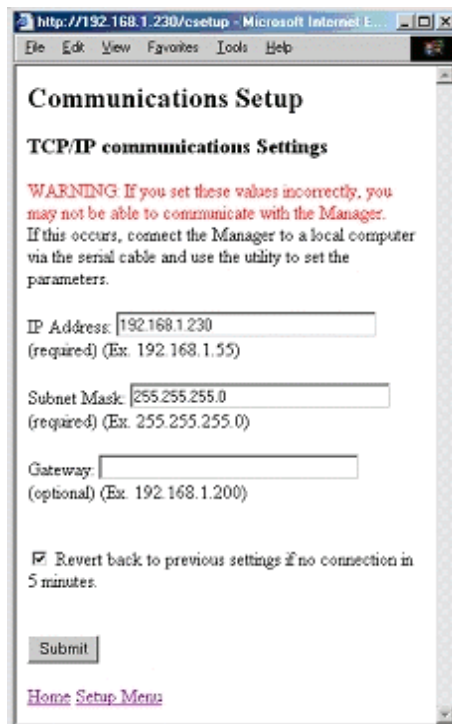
http://192.168.1.230/csetup - Microsoft Internet E...

File Edit View Favorites Tools Help

Communications Setup

TCP/IP communications Settings

WARNING: If you set these values incorrectly, you may not be able to communicate with the Manager. If this occurs, connect the Manager to a local computer via the serial cable and use the utility to set the parameters.

IP Address: 192.168.1.230
(required) (Ex. 192.168.1.55)

Subnet Mask: 255.255.255.0
(required) (Ex. 255.255.255.0)

Gateway:
(optional) (Ex. 192.168.1.200)

☑ Revert back to previous settings if no connection in 5 minutes.

Submit

Home Setup Menu